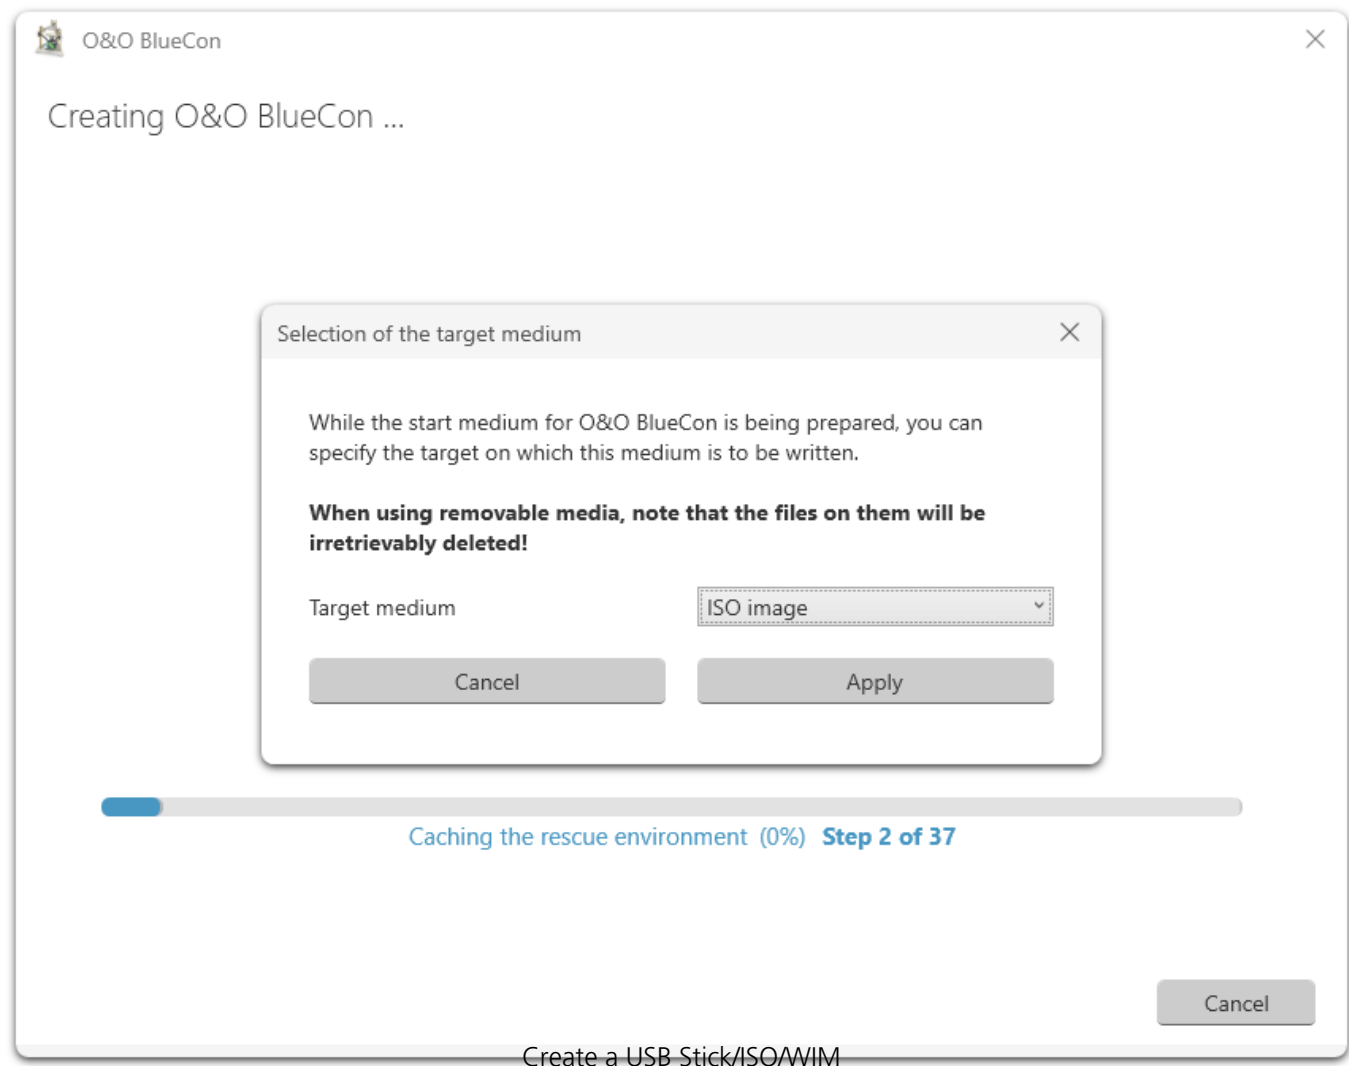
O&O BlueCon

Creating O&O BlueCon ...

Selection of the target medium

While the start medium for O&O BlueCon is being prepared, you can specify the target on which this medium is to be written.

**When using removable media, note that the files on them will be irretrievably deleted!**

Target medium

ISO image

Cancel

Apply

Caching the rescue environment (0%) **Step 2 of 37**

Cancel

Create a USB Stick/ISO/WIM